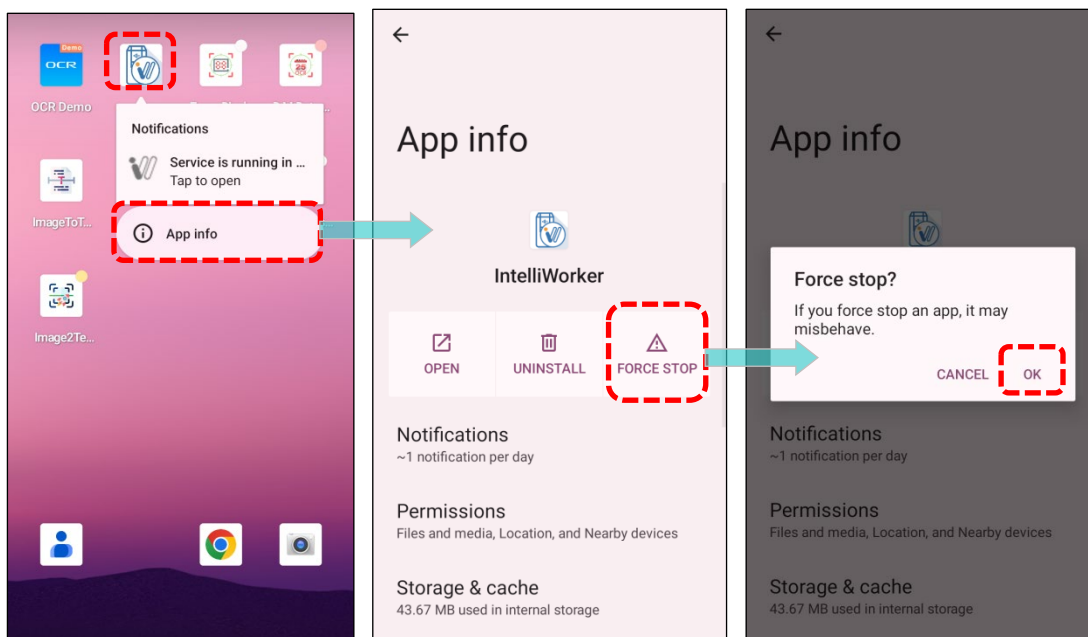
Demo
OCR
OCR Demo

Notifications
Service is running in ...
Tap to open

App info

ImageToT...

Image2Te...

App info

IntelliWorker

OPEN
UNINSTALL
FORCE STOP

Notifications
~1 notification per day

Permissions
Files and media, Location, and Nearby devices

Storage & cache
43.67 MB used in internal storage

App info

Force stop?
If you force stop an app, it may misbehave.
CANCEL
OK

Notifications
~1 notification per day

Permissions
Files and media, Location, and Nearby devices

Storage & cache
43.67 MB used in internal storage